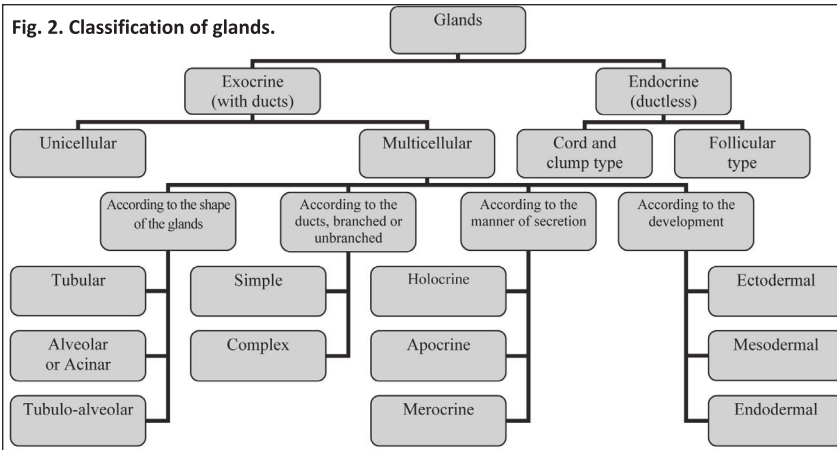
Fig. 2. Classification of glands.

Glands

Exocrine (with ducts)

Endocrine (ductless)

Unicellular

Multicellular

Cord and clump type

Follicular type

According to the shape of the glands

According to the ducts, branched or unbranched

According to the manner of secretion

According to the development

Tubular

Alveolar or Acinar

Tubulo-alveolar

Simple

Complex

Holocrine

Apocrine

Merocrine

Ectodermal

Mesodermal

Endodermal